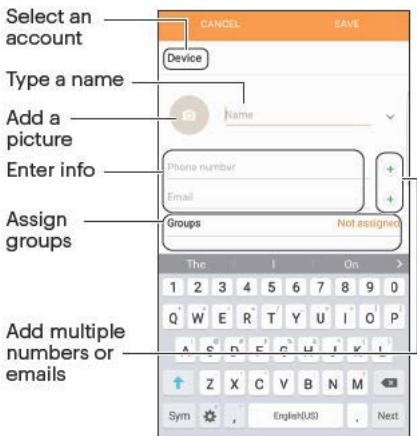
Select an account

Type a name

Add a picture

Enter info

Assign groups

Add multiple numbers or emails

CANCEL
SAVE

Device

Name

Phone number

Email

+

+

Groups
Not assigned

The
I
On
>

1 2 3 4 5 6 7 8 9 0

Q W E R T Y U I O P

A S D F G H J K L

Z X C V B N M

Sym
,
English(US)
.
Next